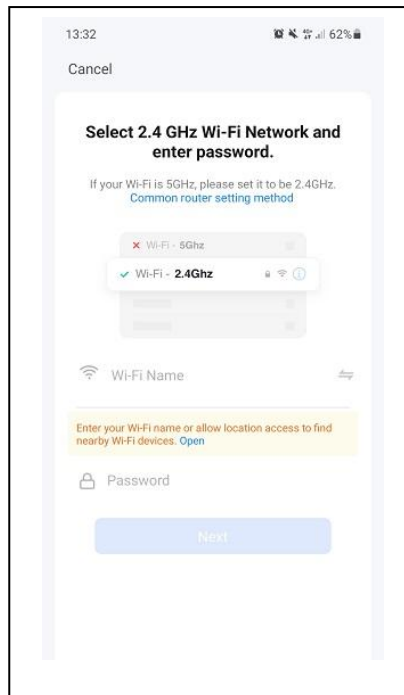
13:32

62%

Cancel

Select 2.4 GHz Wi-Fi Network and enter password.

If your Wi-Fi is 5GHz, please set it to be 2.4GHz.
Common router setting method

× Wi-Fi - 5Ghz

✓ Wi-Fi - 2.4Ghz

Wi-Fi Name

Enter your Wi-Fi name or allow location access to find nearby Wi-Fi devices. Open

Password

Next